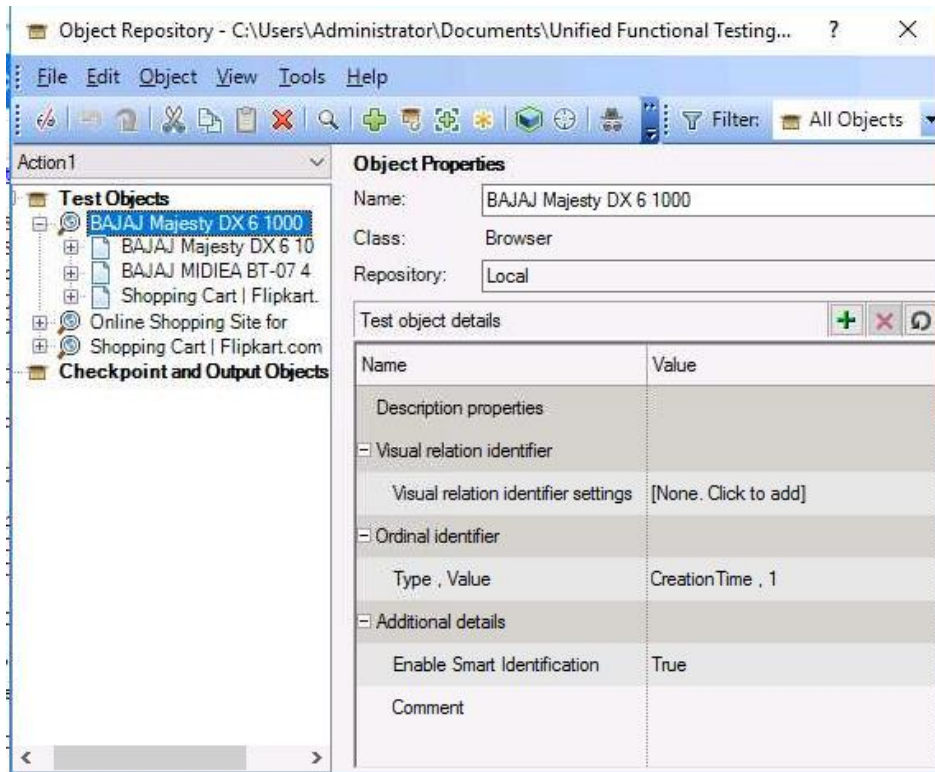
Object Repository - C:\Users\Administrator\Documents\Unified Functional Testing... ? ×

File Edit Object View Tools Help

Filter: All Objects

Action1

Test Objects
BAJAJ Majesty DX 6 1000
BAJAJ Majesty DX 6 10
BAJAJ MIDIEA BT-07 4
Shopping Cart | Flipkart.
Online Shopping Site for
Shopping Cart | Flipkart.com
Checkpoint and Output Objects

Object Properties

Name: BAJAJ Majesty DX 6 1000
Class: Browser
Repository: Local

Test object details

| Name | Value |
|---|---|
| Description properties | |
| Visual relation identifier | |
| Visual relation identifier settings | [None. Click to add] |
| Ordinal identifier | |
| Type , Value | CreationTime , 1 |
| Additional details | |
| Enable Smart Identification | True |
| Comment | |